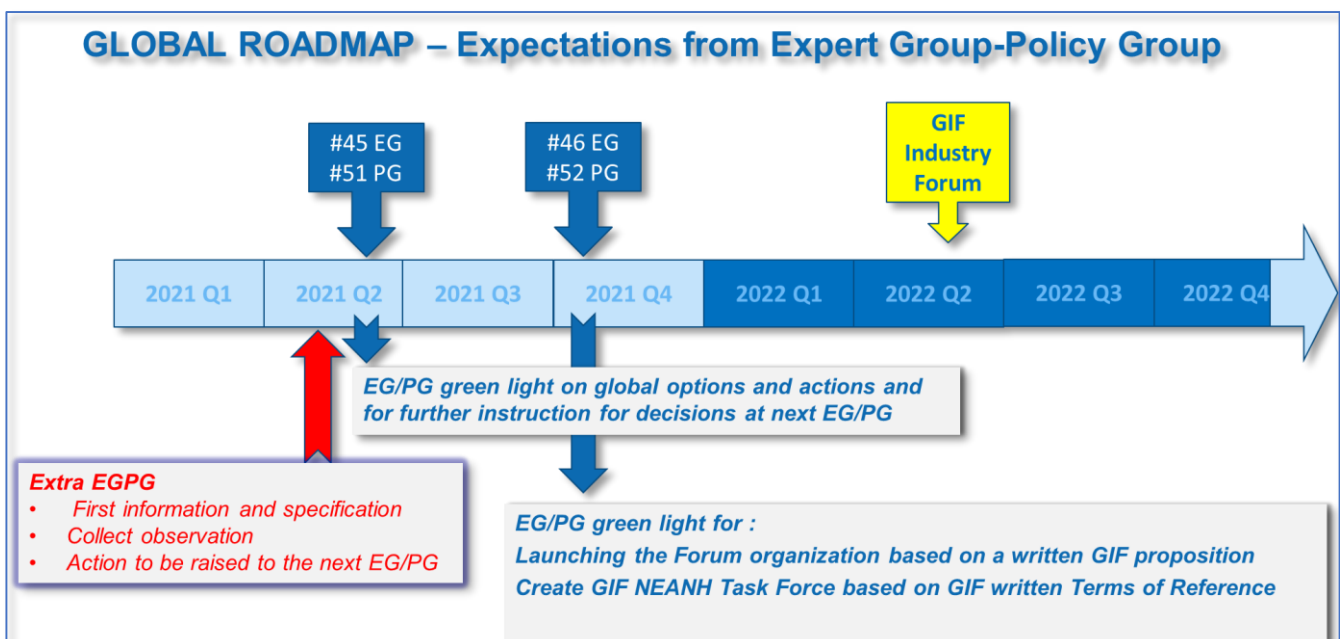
GLOBAL ROADMAP – Expectations from Expert Group-Policy Group

#45 EG
#51 PG

#46 EG
#52 PG

GIF Industry Forum

2021 Q1
2021 Q2
2021 Q3
2021 Q4
2022 Q1
2022 Q2
2022 Q3
2022 Q4

EG/PG green light on global options and actions and for further instruction for decisions at next EG/PG

Extra EGPG
• First information and specification
• Collect observation
• Action to be raised to the next EG/PG

EG/PG green light for :
Launching the Forum organization based on a written GIF proposition
Create GIF NEANH Task Force based on GIF written Terms of Reference